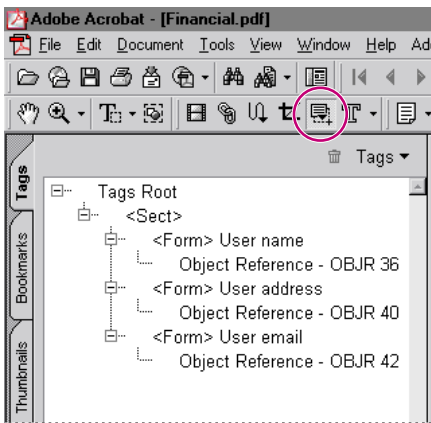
Adobe Acrobat - [Financial.pdf]

File Edit Document Tools View Window Help Ad

Tags

Tags
Bookmarks
Thumbnails

Tags Root
<Sect>
<Form> User name
Object Reference - OBJR 36
<Form> User address
Object Reference - OBJR 40
<Form> User email
Object Reference - OBJR 42